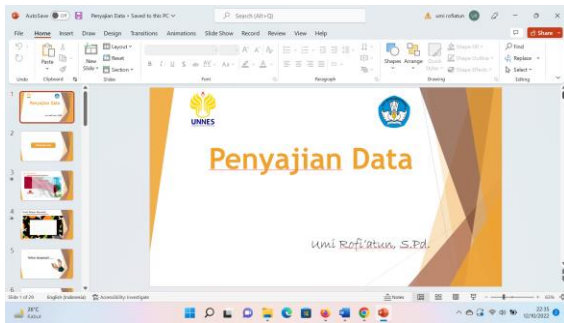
AutoSave Off Penyajian Data • Saved to this PC Search (Alt+Q) umi rofiatun Share

File Home Insert Draw Design Transitions Animations Slide Show Record Review View Help

Undo Paste Clipboard New Slide Layout Reset Section Slides Font Paragraph Shapes Arrange Quick Styles Drawing Find Replace Select Editing

1 Penyajian Data
2
3
4
5
6

UNNES

Penyajian Data

Umi Rofi'atun, S.Pd.

Slide 1 of 29 English (Indonesia) Accessibility: Investigate Notes 63%

29°C Berawan 22:31 12/9/2022